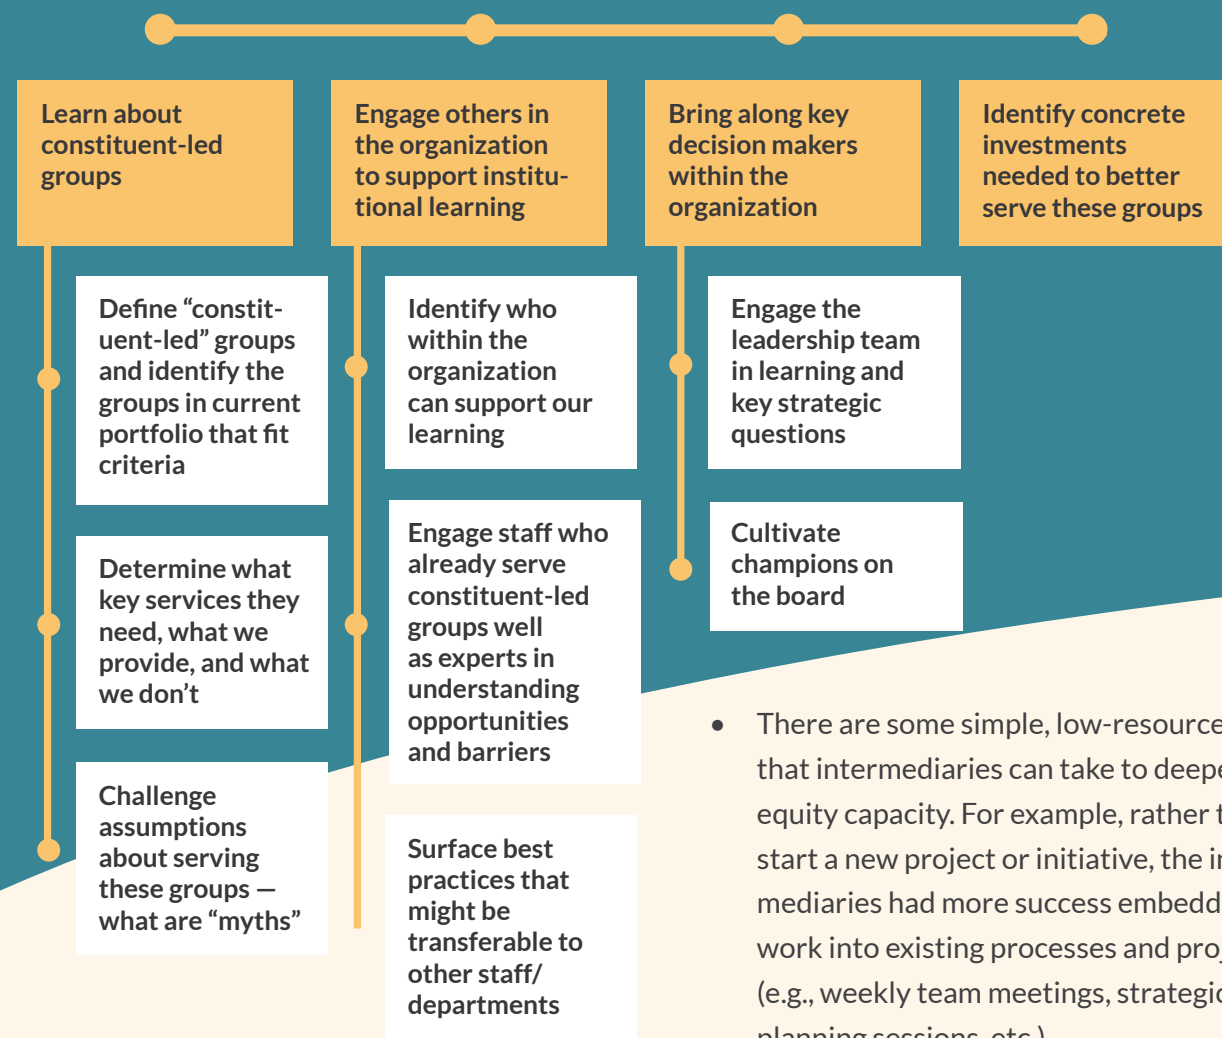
Learn about constituent-led groups

Define “constituent-led” groups and identify the groups in current portfolio that fit criteria

Determine what key services they need, what we provide, and what we don’t

Challenge assumptions about serving these groups — what are “myths”

Engage others in the organization to support institutional learning

Identify who within the organization can support our learning

Engage staff who already serve constituent-led groups well as experts in understanding opportunities and barriers

Surface best practices that might be transferable to other staff/ departments

Bring along key decision makers within the organization

Engage the leadership team in learning and key strategic questions

Cultivate champions on the board

Identify concrete investments needed to better serve these groups

• There are some simple, low-resource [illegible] that intermediaries can take to deepe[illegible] equity capacity. For example, rather t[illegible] start a new project or initiative, the i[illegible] mediaries had more success embedd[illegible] work into existing processes and pro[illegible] (e.g., weekly team meetings, strategi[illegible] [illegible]